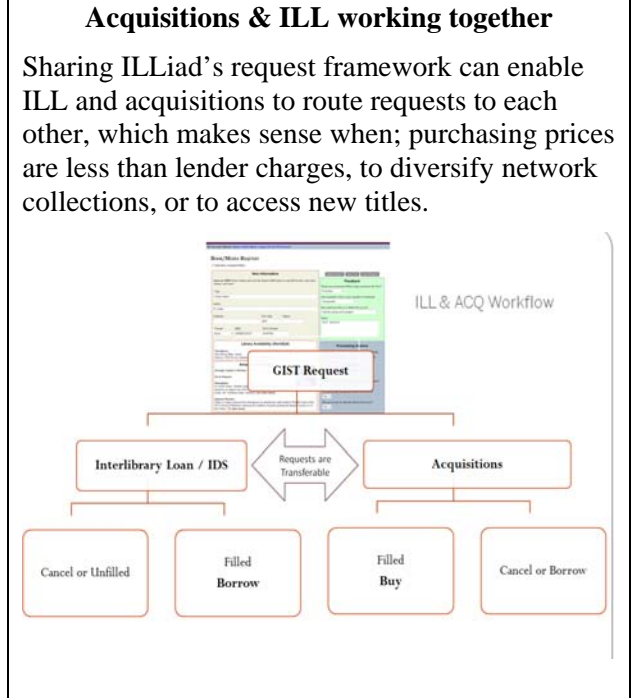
**Acquisitions & ILL working together**

Sharing ILLiad's request framework can enable ILL and acquisitions to route requests to each other, which makes sense when; purchasing prices are less than lender charges, to diversify network collections, or to access new titles.

Book/Music Request

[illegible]

ILL & ACQ Workflow

GIST Request

Interlibrary Loan / IDS

Requests are Transferable

Acquisitions

Cancel or Unfilled

Filled
Borrow

Filled
Buy

Cancel or Borrow